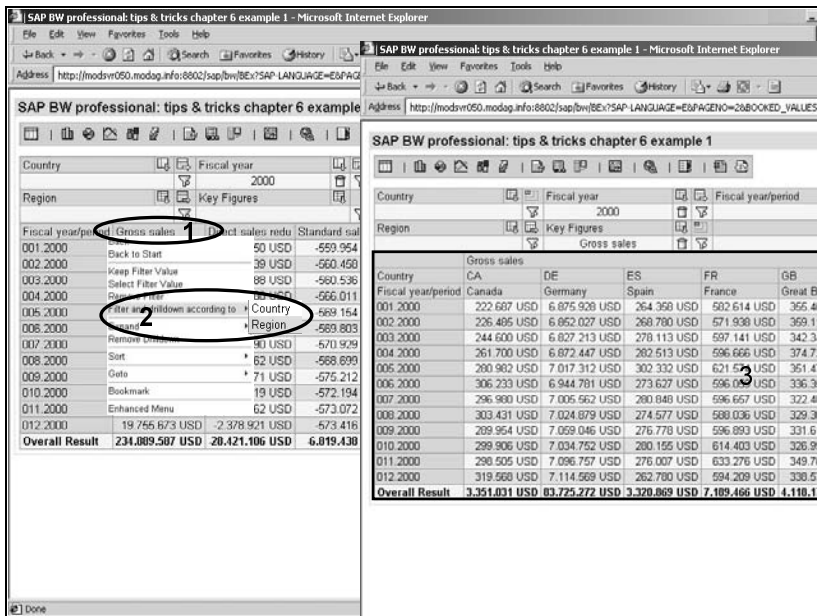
SAP BW professional: tips & tricks chapter 6 example 1 - Microsoft Internet Explorer
File Edit View Favorites Tools Help
Back Search Favorites History
Address http://modsvr050.modag.info:8802/sap/bw/BEx?SAP-LANGUAGE=E&PAG

SAP BW professional: tips & tricks chapter 6 example

| Country | | Fiscal year | |
|---|---|---|---|
| | | 2000 | |
| Region | | Key Figures | |

| Fiscal year/period | Gross sales | Direct sales redu | Standard sal |
|---|---|---|---|
| 001.2000 | | 50 USD | -559.954 |
| 002.2000 | | 39 USD | -560.458 |
| 003.2000 | | 88 USD | -560.536 |
| 004.2000 | | | -566.011 |
| 005.2000 | | | -569.154 |
| 006.2000 | | | -569.803 |
| 007.2000 | | 90 USD | -570.929 |
| 008.2000 | | 62 USD | -568.699 |
| 009.2000 | | 71 USD | -575.212 |
| 010.2000 | | 19 USD | -572.194 |
| 011.2000 | | 62 USD | -573.072 |
| 012.2000 | 19.766.673 USD | -2.378.921 USD | -673.416 |
| Overall Result | 234.089.507 USD | 28.421.106 USD | 6.819.438 |

Back
Back to Start
Keep Filter Value
Select Filter Value
Remove Filter
Filter and drilldown according to
Expand
Remove Drilldown
Sort
Goto
Bookmark
Enhanced Menu
Country
Region

1
2

Done

SAP BW professional: tips & tricks chapter 6 example 1 - Microsoft Internet Explorer
File Edit View Favorites Tools Help
Back Search Favorites History
Address http://modsvr050.modag.info:8802/sap/bw/BEx?SAP-LANGUAGE=E&PAGENO=2&BOOKED_VALUES

SAP BW professional: tips & tricks chapter 6 example 1

| Country | | Fiscal year | | Fiscal year/period |
|---|---|---|---|---|
| | | 2000 | | |
| Region | | Key Figures | | |
| | | Gross sales | | |

| | Gross sales | | | | |
|---|---|---|---|---|---|
| Country | CA | DE | ES | FR | GB |
| Fiscal year/period | Canada | Germany | Spain | France | Great B |
| 001.2000 | 222.687 USD | 6.875.928 USD | 264.358 USD | 582.614 USD | 355.4 |
| 002.2000 | 226.495 USD | 6.852.027 USD | 268.780 USD | 571.938 USD | 359.1 |
| 003.2000 | 244.600 USD | 6.827.213 USD | 278.113 USD | 597.141 USD | 342.3 |
| 004.2000 | 261.700 USD | 6.872.447 USD | 282.513 USD | 596.666 USD | 374.7 |
| 005.2000 | 280.982 USD | 7.017.312 USD | 302.332 USD | 621.5 USD | 351.4 |
| 006.2000 | 306.233 USD | 6.944.781 USD | 273.627 USD | 596.0 USD | 336.3 |
| 007.2000 | 296.980 USD | 7.005.562 USD | 280.848 USD | 596.657 USD | 322.4 |
| 008.2000 | 303.431 USD | 7.024.879 USD | 274.577 USD | 588.036 USD | 329.3 |
| 009.2000 | 289.954 USD | 7.059.046 USD | 276.778 USD | 596.893 USD | 331.6 |
| 010.2000 | 299.906 USD | 7.034.752 USD | 280.155 USD | 614.403 USD | 326.9 |
| 011.2000 | 298.505 USD | 7.096.757 USD | 276.007 USD | 633.276 USD | 349.7 |
| 012.2000 | 319.568 USD | 7.114.569 USD | 262.780 USD | 594.209 USD | 338.5 |
| Overall Result | 3.351.031 USD | 83.725.272 USD | 3.320.869 USD | 7.189.466 USD | 4.110.1 |

3